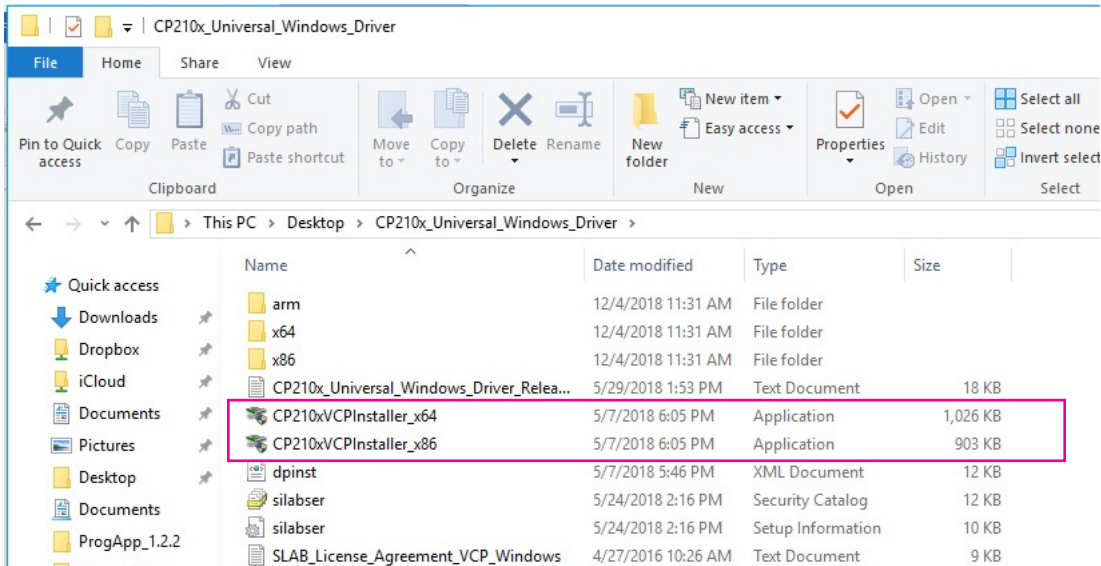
CP210x_Universal_Windows_Driver

File Home Share View

Pin to Quick access Copy Paste Cut Copy path Paste shortcut
Clipboard

Move to Copy to Delete Rename
Organize

New folder New item Easy access
New

Properties Open Edit History
Open

Select all Select none Invert select
Select

This PC > Desktop > CP210x_Universal_Windows_Driver >

Quick access
Downloads
Dropbox
iCloud
Documents
Pictures
Desktop
Documents
ProgApp_1.2.2

| Name | Date modified | Type | Size |
|---|---|---|---|
| arm | 12/4/2018 11:31 AM | File folder | |
| x64 | 12/4/2018 11:31 AM | File folder | |
| x86 | 12/4/2018 11:31 AM | File folder | |
| CP210x_Universal_Windows_Driver_Relea... | 5/29/2018 1:53 PM | Text Document | 18 KB |
| CP210xVCPInstaller_x64 | 5/7/2018 6:05 PM | Application | 1,026 KB |
| CP210xVCPInstaller_x86 | 5/7/2018 6:05 PM | Application | 903 KB |
| dpinst | 5/7/2018 5:46 PM | XML Document | 12 KB |
| silabser | 5/24/2018 2:16 PM | Security Catalog | 12 KB |
| silabser | 5/24/2018 2:16 PM | Setup Information | 10 KB |
| SLAB_License_Agreement_VCP_Windows | 4/27/2016 10:26 AM | Text Document | 9 KB |